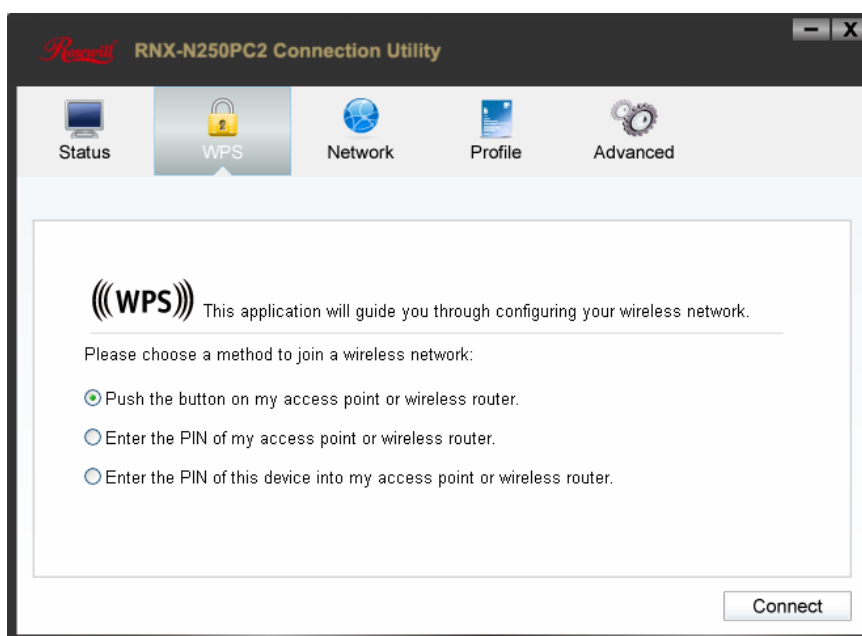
Rosewill RNX-N250PC2 Connection Utility

- X

Status
WPS
Network
Profile
Advanced

((WPS)) This application will guide you through configuring your wireless network.

Please choose a method to join a wireless network:

Push the button on my access point or wireless router.

Enter the PIN of my access point or wireless router.

Enter the PIN of this device into my access point or wireless router.

Connect